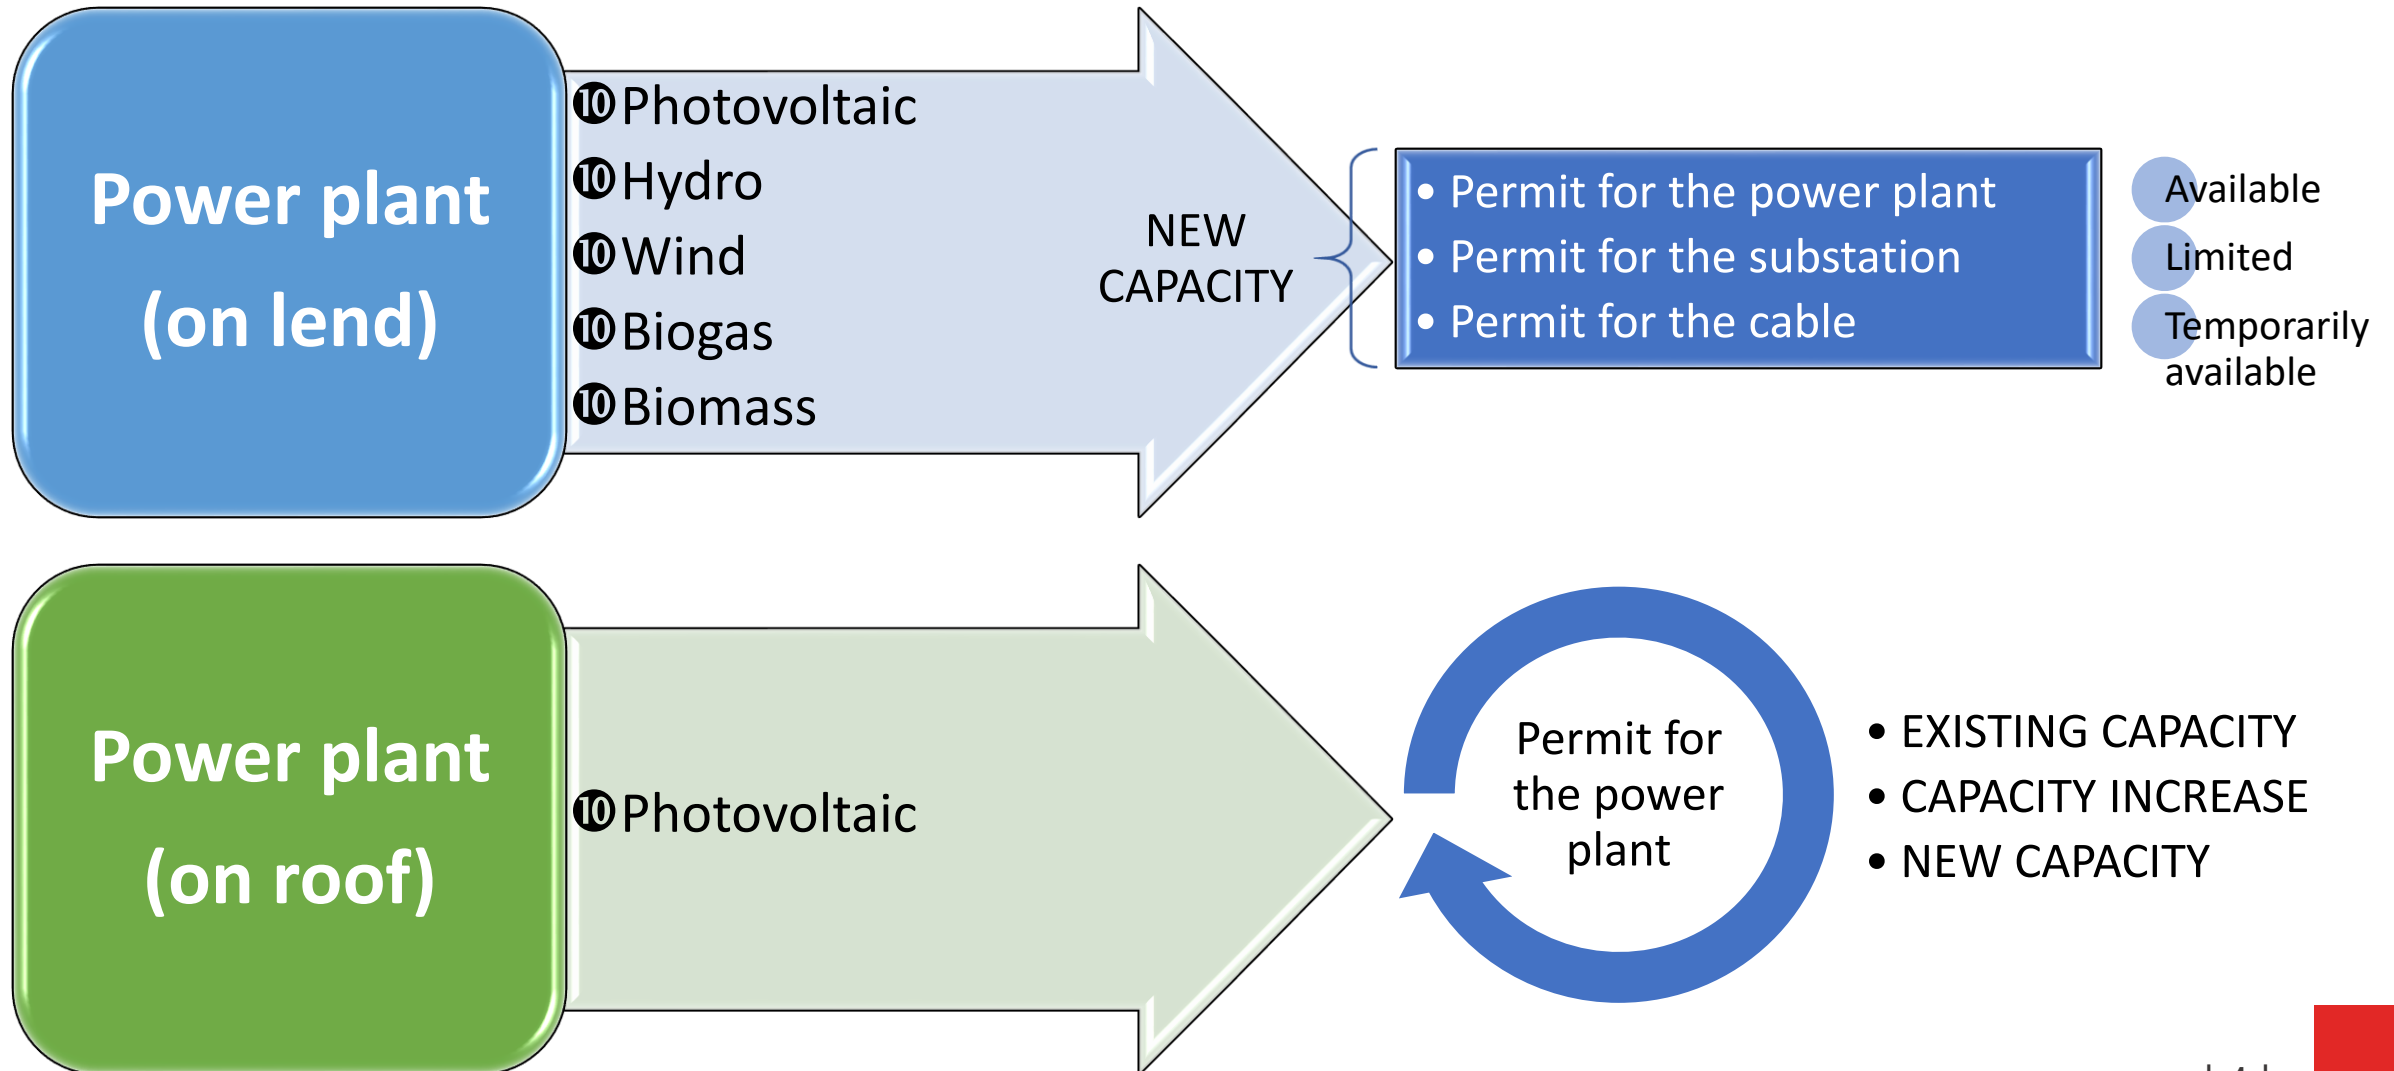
Power plant (on lend)

❿Photovoltaic
❿Hydro
❿Wind
❿Biogas
❿Biomass

NEW CAPACITY

• Permit for the power plant
• Permit for the substation
• Permit for the cable

Available
Limited
Temporarily available

Power plant (on roof)

❿Photovoltaic

Permit for the power plant

• EXISTING CAPACITY
• CAPACITY INCREASE
• NEW CAPACITY